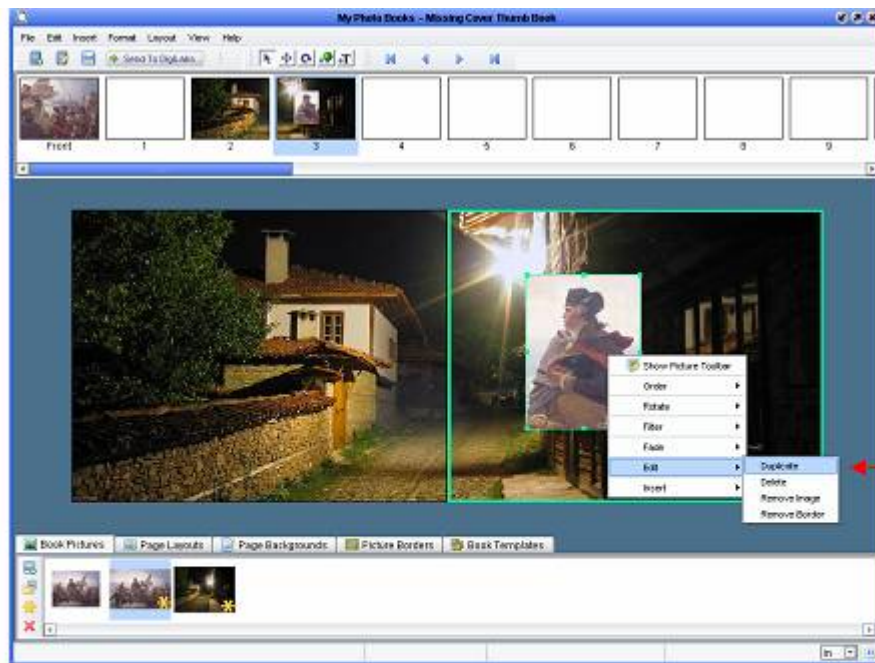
My Photo Books - Missing Cover Thumb Book

File Edit Insert Format Layout View Help

Send To DigiLabs

Front 1 2 3 4 5 6 7 8 9

Show Picture Toolbar
Order
Rotate
Filter
Fade
Edit
Insert

Duplicate
Delete
Remove Image
Remove Border

Book Pictures | Page Layouts | Page Backgrounds | Picture Borders | Book Templates

in